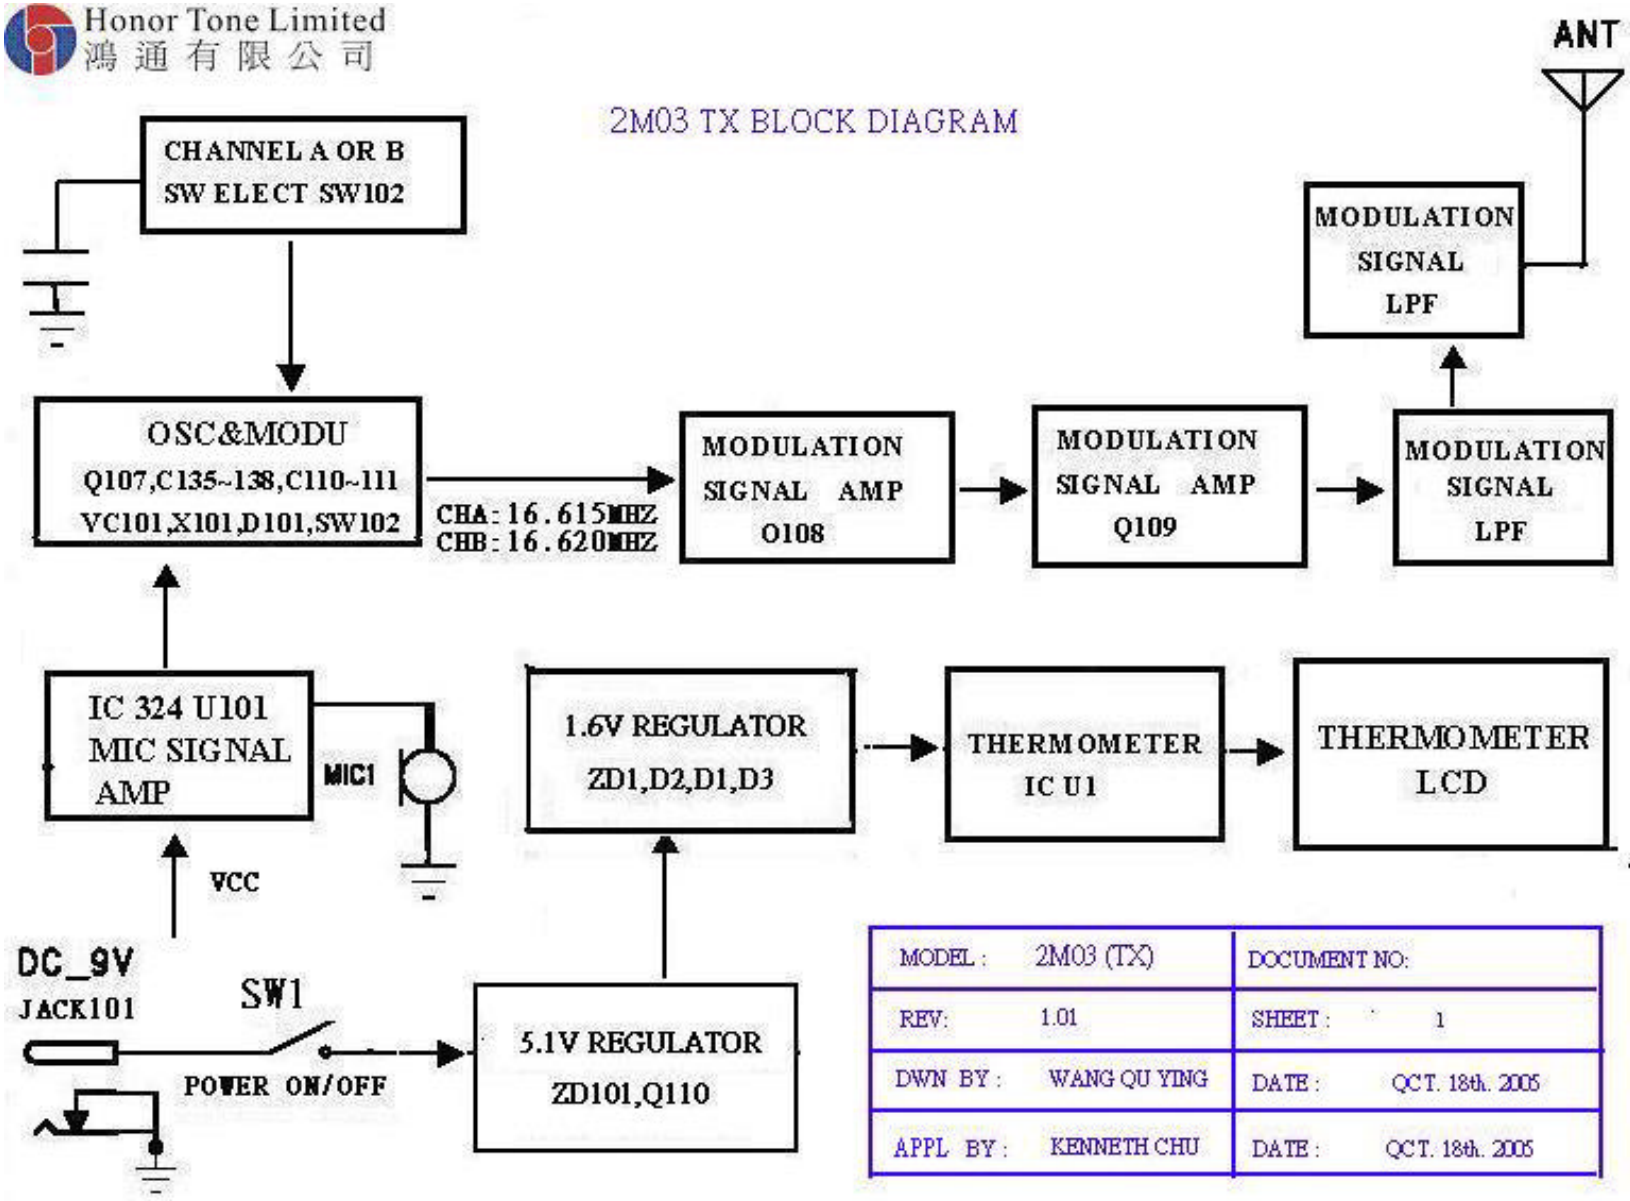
Honor Tone Limited
鴻 通 有 限 公 司

2M03 TX BLOCK DIAGRAM

ANT

CHANNEL A OR B
SW ELECT SW102

OSC&MODU
Q107,C135~138,C110~111
VC101,X101,D101,SW102

CHA: 16.615MHZ
CHB: 16.620MHZ

MODULATION
SIGNAL AMP
O108

MODULATION
SIGNAL AMP
Q109

MODULATION
SIGNAL
LPF

MODULATION
SIGNAL
LPF

IC 324 U101
MIC SIGNAL
AMP

MIC1

VCC

1.6V REGULATOR
ZD1,D2,D1,D3

THERMOMETER
IC U1

THERMOMETER
LCD

DC_9V
JACK101

SW1

POWER ON/OFF

5.1V REGULATOR
ZD101,Q110

| MODEL : 2M03 (TX) | DOCUMENT NO: |
|---|---|
| REV: 1.01 | SHEET : 1 |
| DWN BY : WANG QU YING | DATE : OCT. 18th. 2005 |
| APPL BY : KENNETH CHU | DATE : OCT. 18th. 2005 |